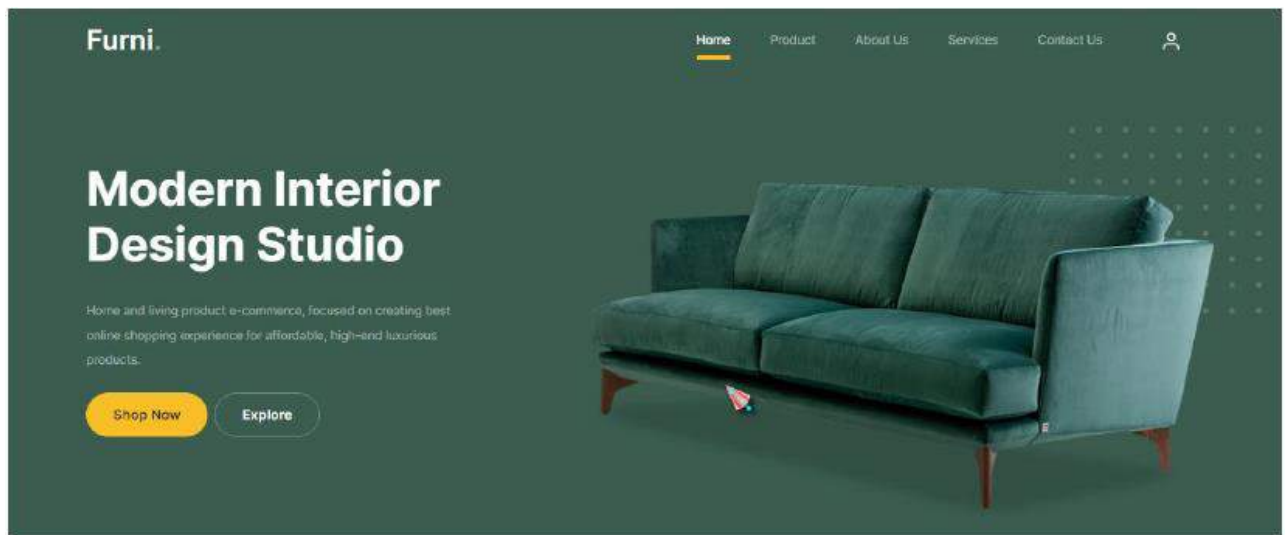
Furni.

Home Product About Us Services Contact Us

Modern Interior Design Studio

Home and living product e-commerce, focused on creating best online shopping experience for affordable, high-end luxurious products.

Shop Now Explore